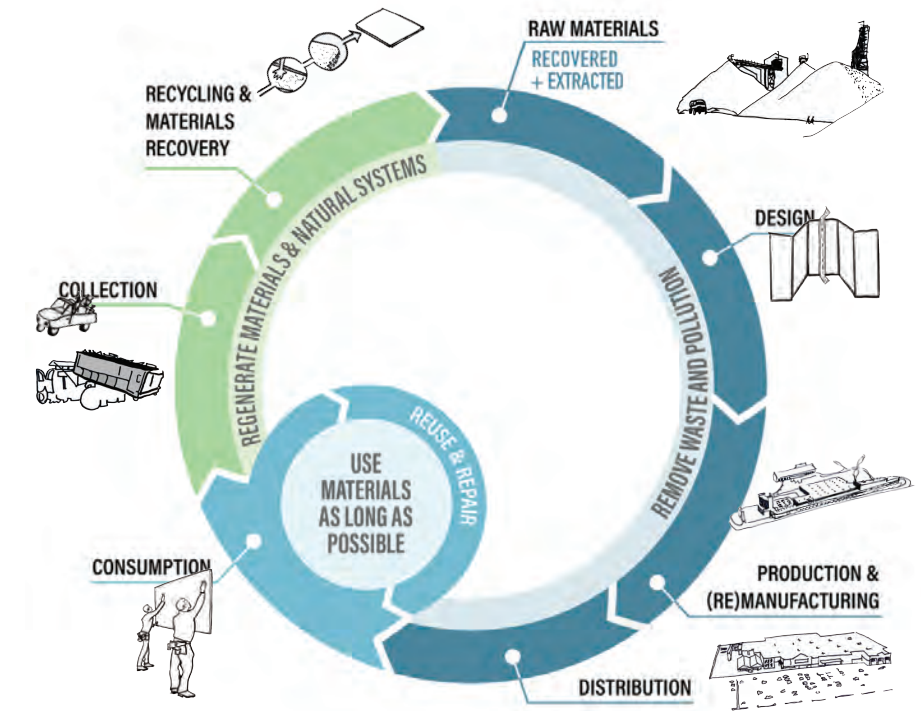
RAW MATERIALS
RECOVERED + EXTRACTED

DESIGN

PRODUCTION & (RE)MANUFACTURING

DISTRIBUTION

CONSUMPTION

COLLECTION

RECYCLING & MATERIALS RECOVERY

REGENERATE MATERIALS & NATURAL SYSTEMS

REMOVE WASTE AND POLLUTION

REUSE & REPAIR

USE MATERIALS AS LONG AS POSSIBLE